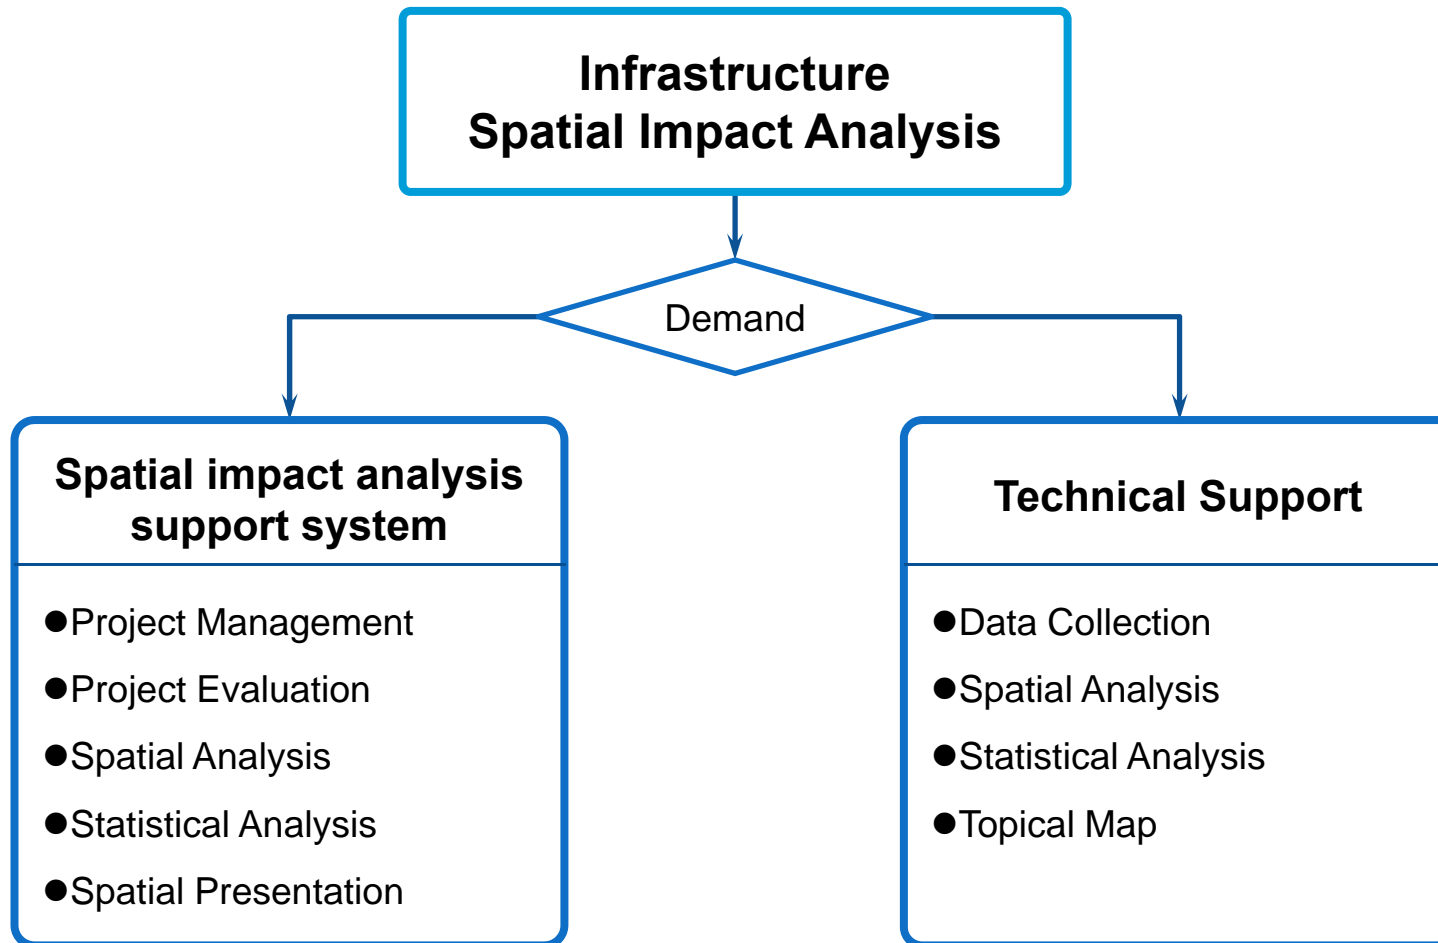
Infrastructure
Spatial Impact Analysis

Demand

Spatial impact analysis support system

●Project Management
●Project Evaluation
●Spatial Analysis
●Statistical Analysis
●Spatial Presentation

Technical Support

●Data Collection
●Spatial Analysis
●Statistical Analysis
●Topical Map